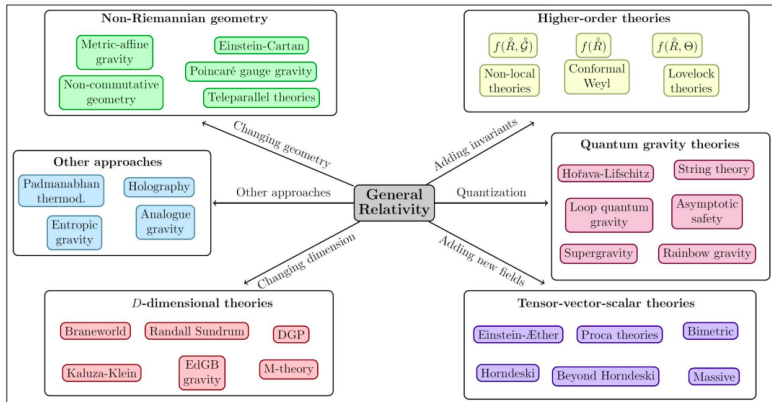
Non-Riemannian geometry

Metric-affine gravity
Einstein-Cartan
Non-commutative geometry
Poincaré gauge gravity
Teleparallel theories

Higher-order theories

$f(\mathring{R}, \mathring{\mathcal{G}})$
$f(\mathring{R})$
$f(\mathring{R}, \Theta)$
Non-local theories
Conformal Weyl
Lovelock theories

Other approaches

Padmanabhan thermod.
Holography
Entropic gravity
Analogue gravity

Changing geometry
Adding invariants
Other approaches
General Relativity
Quantization
Changing dimension
Adding new fields

Quantum gravity theories

Hořava-Lifschitz
String theory
Loop quantum gravity
Asymptotic safety
Supergravity
Rainbow gravity

$D$-dimensional theories

Braneworld
Randall Sundrum
DGP
Kaluza-Klein
EdGB gravity
M-theory

Tensor-vector-scalar theories

Einstein-Æther
Proca theories
Bimetric
Horndeski
Beyond Horndeski
Massive